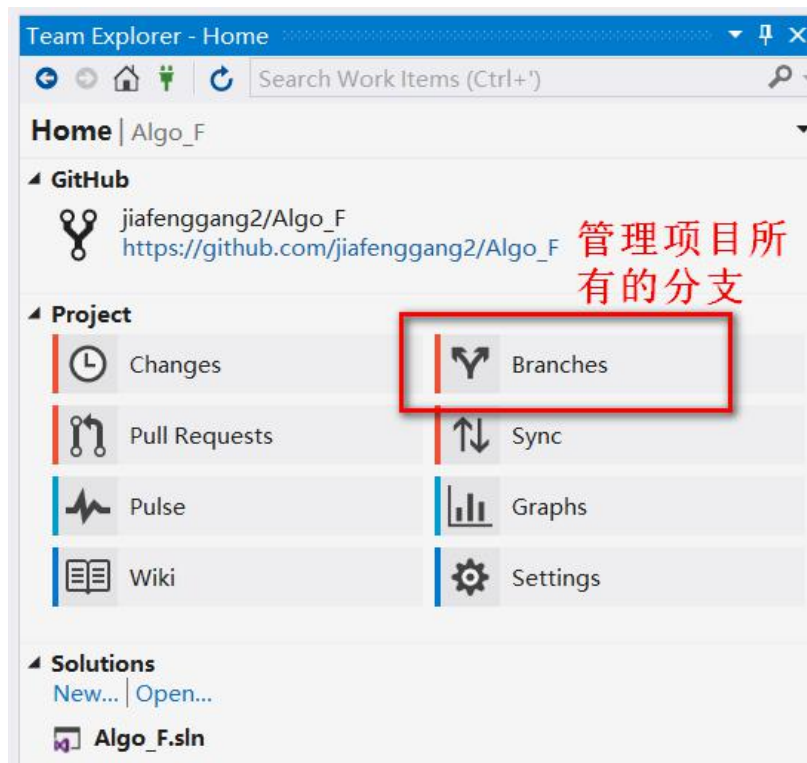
Team Explorer - Home

Search Work Items (Ctrl+')

Home | Algo_F

GitHub
jiafenggang2/Algo_F
https://github.com/jiafenggang2/Algo_F

管理项目所有的分支

Project
Changes
Branches
Pull Requests
Sync
Pulse
Graphs
Wiki
Settings

Solutions
New... | Open...
Algo_F.sln